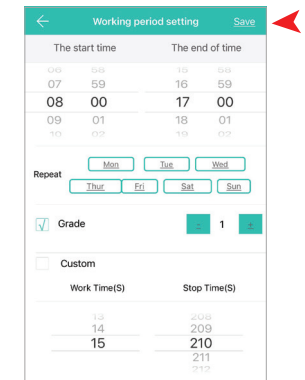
Working period setting Save

The start time

The end of time

06 58
07 59
08 00
09 01
10 02

15 58
16 59
17 00
18 01
19 02

Repeat Mon Tue Wed Thur Fri Sat Sun

√ Grade - 1 +

Custom

Work Time(S)

Stop Time(S)

13
14
15

208
209
210
211
212